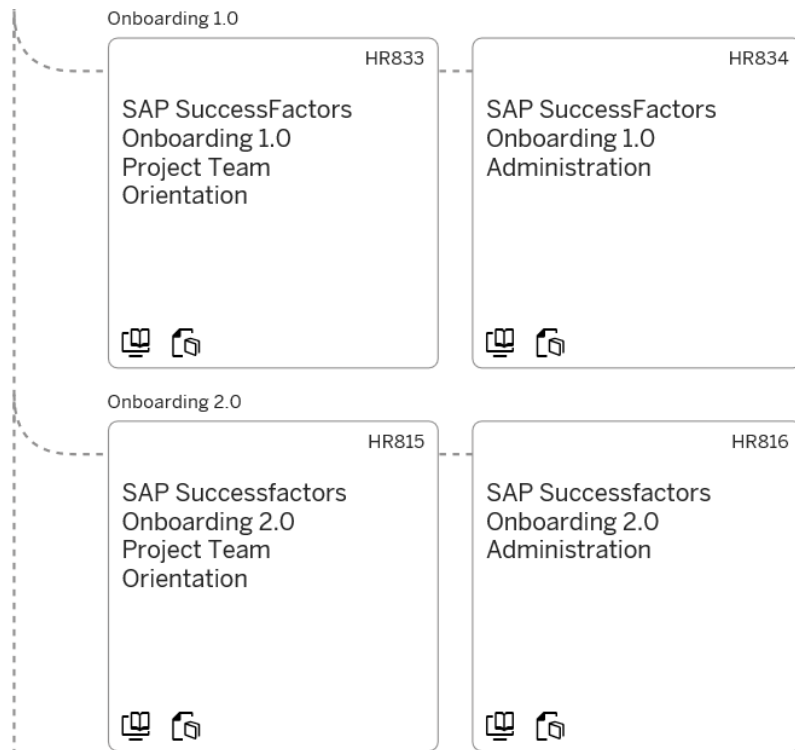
Onboarding 1.0

HR833

SAP SuccessFactors Onboarding 1.0 Project Team Orientation

HR834

SAP SuccessFactors Onboarding 1.0 Administration

Onboarding 2.0

HR815

SAP Successfactors Onboarding 2.0 Project Team Orientation

HR816

SAP Successfactors Onboarding 2.0 Administration